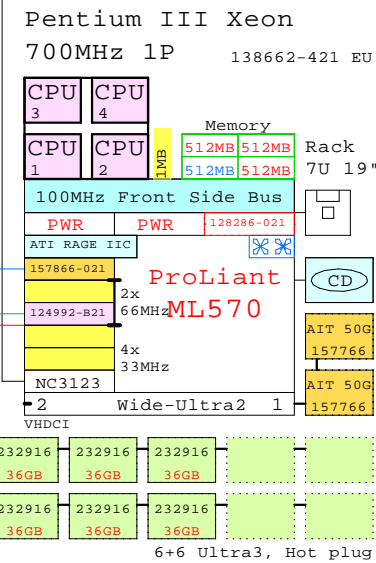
Pentium III Xeon
700MHz 1P
138662-421 EU

CPU 3
CPU 4
CPU 1
CPU 2
1MB

Memory
512MB 512MB
512MB 512MB

Rack
7U 19"

100MHz Front Side Bus

PWR PWR 128286-021

ATI RAGE IIC

157866-021
124992-B21

2x 66MHz
4x 33MHz

ProLiant ML570

CD

AIT 50G 157766
AIT 50G 157766

NC3123

2 Wide-Ultra2 1

VHDCI

232916 36GB
232916 36GB
232916 36GB
232916 36GB
232916 36GB
232916 36GB

6+6 Ultra3, Hot plug